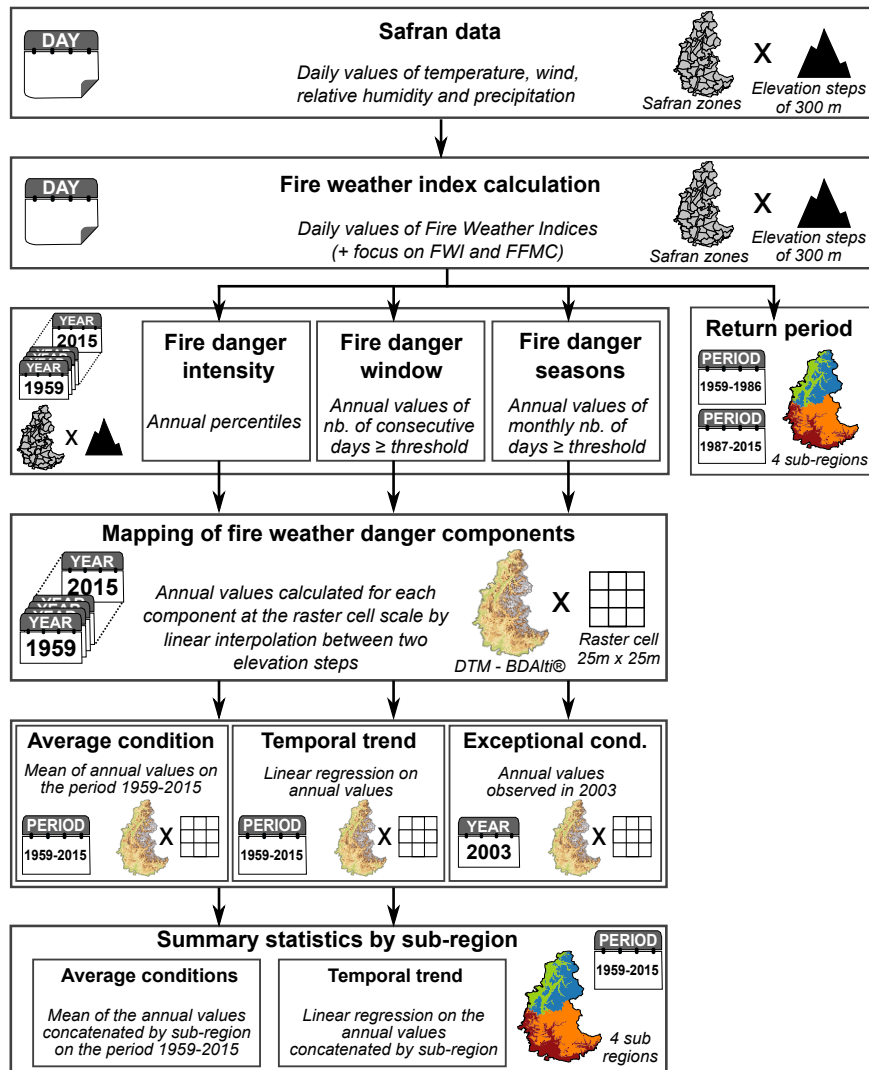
DAY

Safran data

Daily values of temperature, wind, relative humidity and precipitation

Safran zones X Elevation steps of 300 m

DAY

Fire weather index calculation

Daily values of Fire Weather Indices (+ focus on FWI and FFMC)

Safran zones X Elevation steps of 300 m

YEAR
2015
YEAR
YEAR
YEAR
1959

X

Fire danger intensity

Annual percentiles

Fire danger window

Annual values of nb. of consecutive days ≥ threshold

Fire danger seasons

Annual values of monthly nb. of days ≥ threshold

Return period

PERIOD
1959-1986

PERIOD
1987-2015

4 sub-regions

Mapping of fire weather danger components

YEAR
2015
YEAR
YEAR
YEAR
1959

Annual values calculated for each component at the raster cell scale by linear interpolation between two elevation steps

DTM - BDAlti®

X

Raster cell 25m x 25m

Average condition

Mean of annual values on the period 1959-2015

PERIOD
1959-2015

X

Temporal trend

Linear regression on annual values

PERIOD
1959-2015

X

Exceptional cond.

Annual values observed in 2003

YEAR
2003

X

Summary statistics by sub-region

Average conditions

Mean of the annual values concatenated by sub-region on the period 1959-2015

Temporal trend

Linear regression on the annual values concatenated by sub-region

PERIOD
1959-2015

4 sub regions